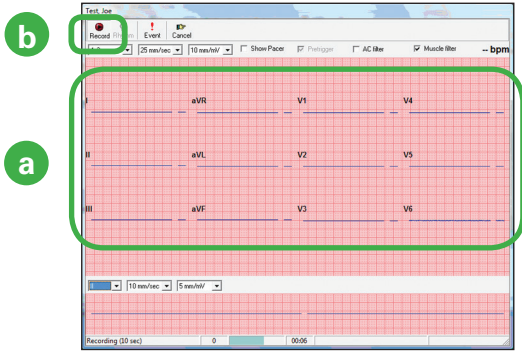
Test, Joe

b

Record Rhythm Event Cancel

1.0 25 mm/sec 10 mm/mV Show Pacer Pretrigger AC filter Muscle filter -- bpm

a

I aVR V1 V4

II aVL V2 V5

III aVF V3 V6

II 10 mm/sec 5 mm/mV

Recording (10 sec) 0 00:06